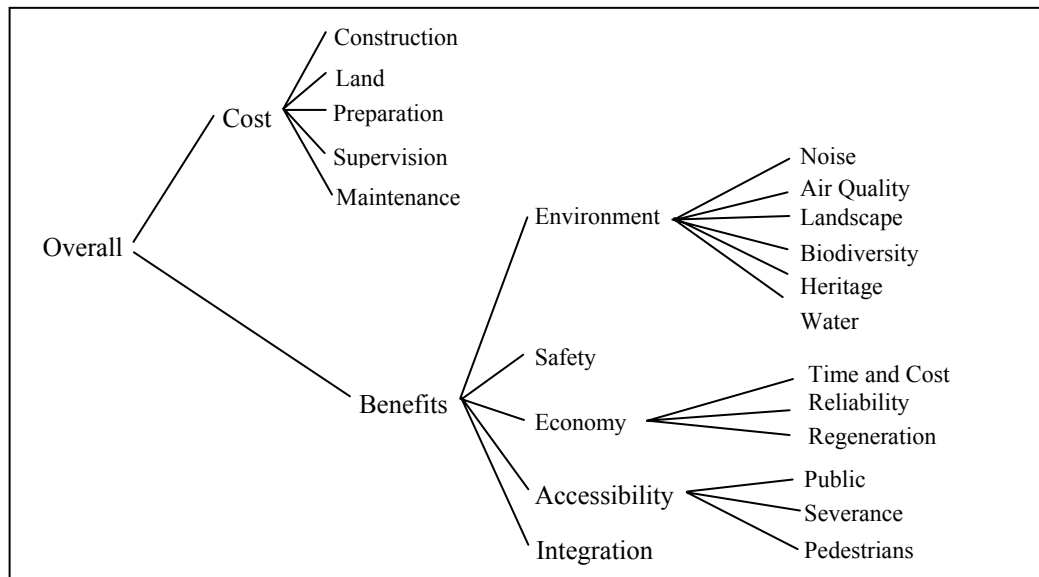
Overall

Cost
Construction
Land
Preparation
Supervision
Maintenance

Benefits
Environment
Noise
Air Quality
Landscape
Biodiversity
Heritage
Water

Safety

Economy
Time and Cost
Reliability
Regeneration

Accessibility
Public
Severance
Pedestrians

Integration